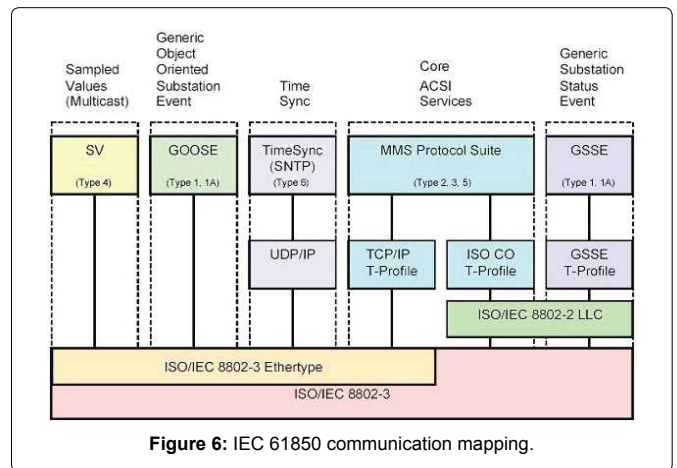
Sampled Values (Multicast)

Generic Object Oriented Substation Event

Time Sync

Core ACSI Services

Generic Substation Status Event

SV
(Type 4)

GOOSE
(Type 1, 1A)

TimeSync (SNTP)
(Type 6)

MMS Protocol Suite
(Type 2, 3, 5)

GSSE
(Type 1, 1A)

UDP/IP

TCP/IP T-Profile

ISO CO T-Profile

GSSE T-Profile

ISO/IEC 8802-2 LLC

ISO/IEC 8802-3 Ethertype

ISO/IEC 8802-3

**Figure 6:** IEC 61850 communication mapping.